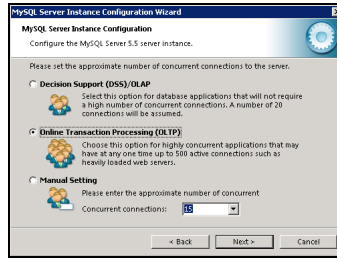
MySQL Server Instance Configuration Wizard

MySQL Server Instance Configuration

Configure the MySQL Server 5.5 server instance.

Please set the approximate number of concurrent connections to the server.

Decision Support (DSS)/OLAP

Select this option for database applications that will not require a high number of concurrent connections. A number of 20 connections will be assumed.

Online Transaction Processing (OLTP)

Choose this option for highly concurrent applications that may have at any one time up to 500 active connections such as heavily loaded web servers.

Manual Setting

Please enter the approximate number of concurrent

Concurrent connections: 15

< Back Next > Cancel